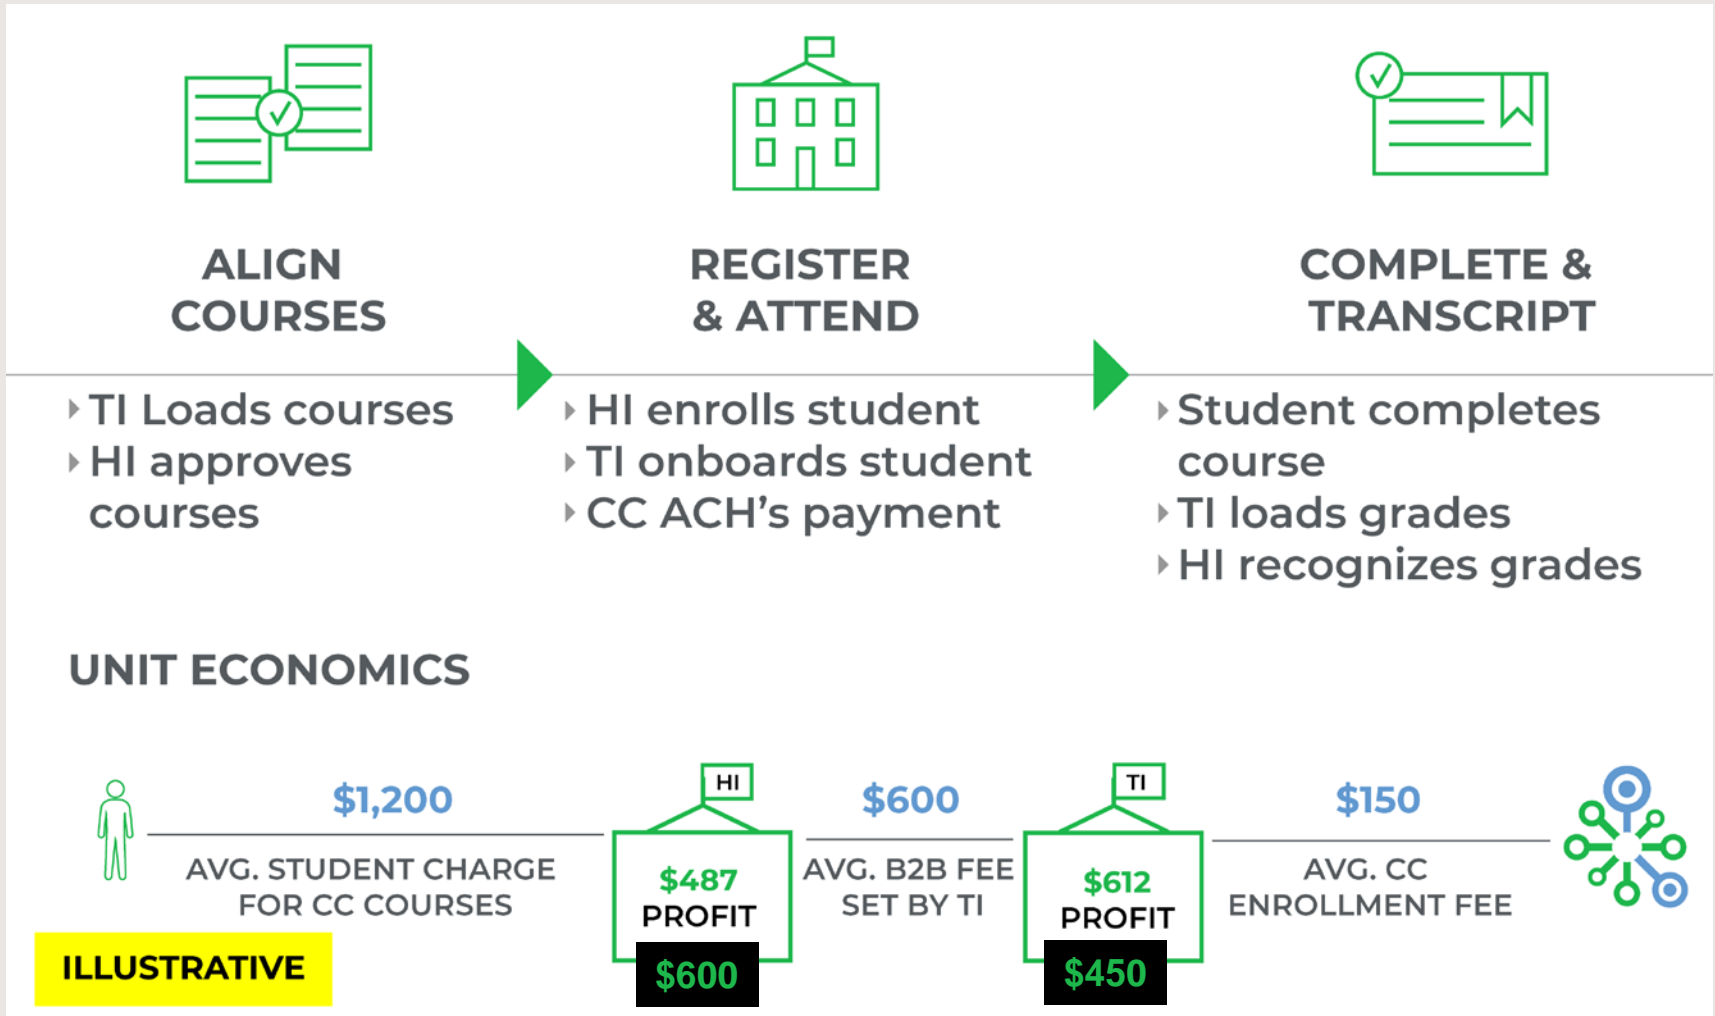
ALIGN COURSES

REGISTER & ATTEND

COMPLETE & TRANSCRIPT

TI Loads courses
HI approves courses

HI enrolls student
TI onboards student
CC ACH’s payment

Student completes course
TI loads grades
HI recognizes grades

UNIT ECONOMICS

$1,200
AVG. STUDENT CHARGE FOR CC COURSES

HI
$487
PROFIT
$600

$600
AVG. B2B FEE SET BY TI

TI
$612
PROFIT
$450

$150
AVG. CC ENROLLMENT FEE

ILLUSTRATIVE